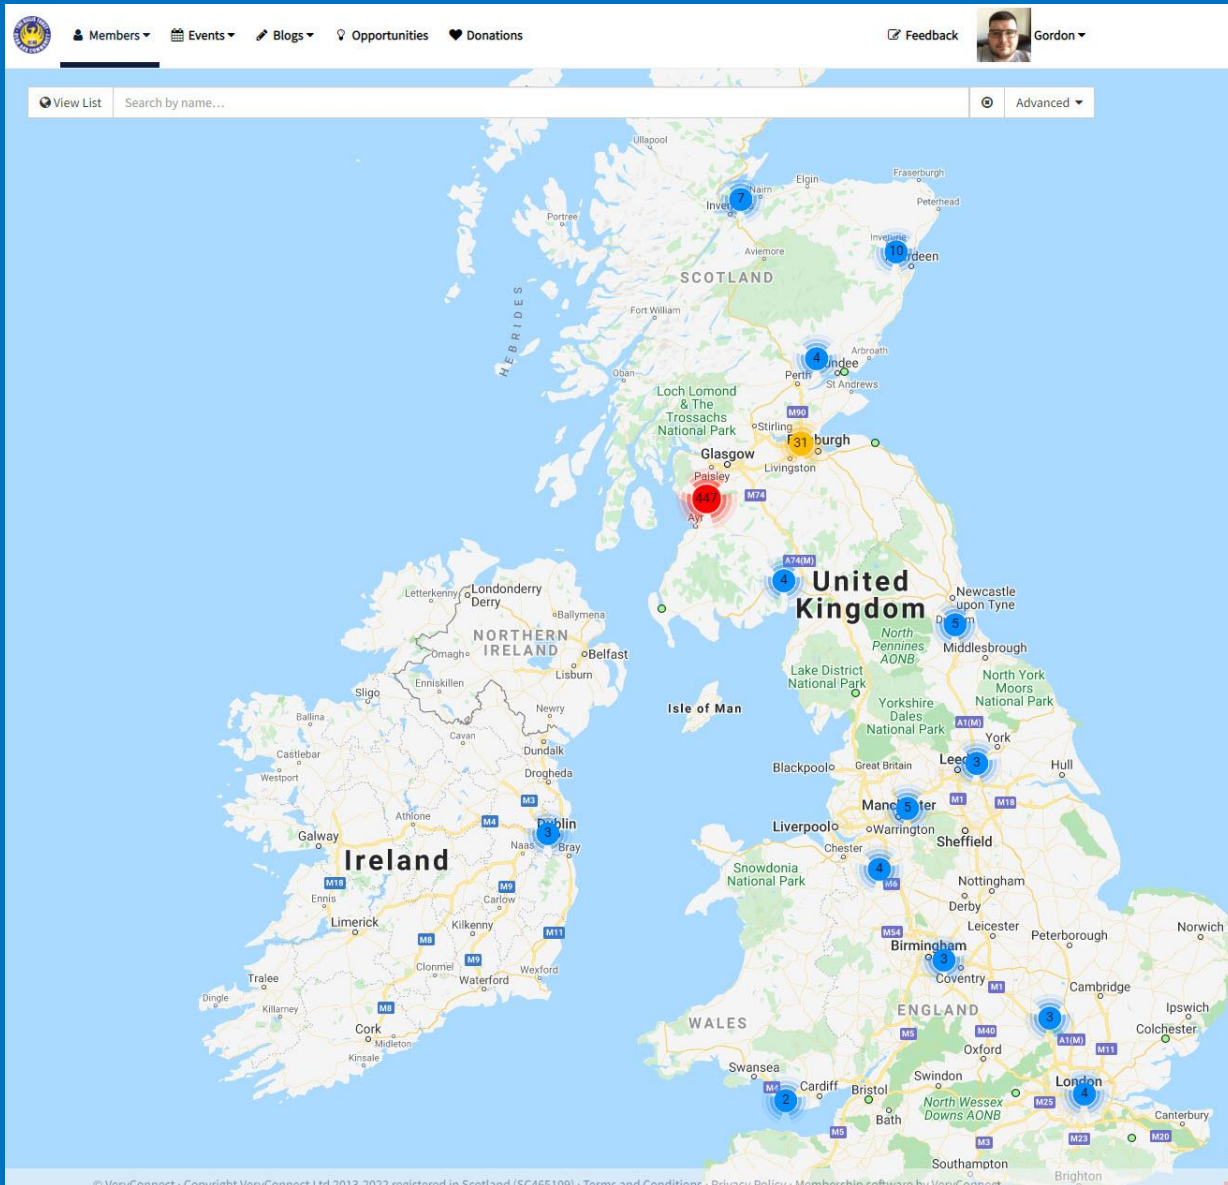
Members Events Blogs Opportunities Donations Feedback Gordon

View List Search by name… Advanced

Ullapool
7
Nairn
Elgin
Fraserburgh
Peterhead
Inver
Portree
Inverurie
10
rdeen
Aviemore
SCOTLAND
HEBRIDES
Fort William
Arbroath
4
undee
Oban
Perth
St Andrews
Loch Lomond & The Trossachs National Park
M90
Stirling
31
burgh
Glasgow
Livingston
Paisley
447
M74
Ayr
A74(M)
4
United Kingdom
Newcastle upon Tyne
Letterkenny
Londonderry Derry
Ballymena
NORTHERN IRELAND
5
Omagh
Belfast
North Pennines AONB
Middlesbrough
Lisburn
Enniskillen
Lake District National Park
North York Moors National Park
Sligo
Isle of Man
Newry
Ballina
Yorkshire Dales National Park
Cavan
A1(M)
Castlebar
Dundalk
York
Westport
3
Leed
Hull
Drogheda
Blackpool
Great Britain
M3
M1
M18
Athlone
5
Manc
ter
M4
Liverpool
Warrington
3
Galway
Dublin
Naas
Bray
Sheffield
Chester
Ireland
4
M6
Snowdonia National Park
M18
M9
Nottingham
Ennis
Carlow
Derby
Limerick
Kilkenny
M11
Leicester
Norwich
M8
M54
Peterborough
Birmingham
Clonmel
M9
3
Wexford
Coventry
Tralee
Waterford
M1
Cambridge
Dingle
Killarney
M8
ENGLAND
WALES
3
Ipswich
Cork
M40
Colchester
Midleton
M5
Kinsale
A1(M)
Oxford
M11
Swansea
M4
Cardiff
Bristol
Swindon
London
2
4
North Wessex Downs AONB
M25
Bath
Canterbury
M5
M3
M23
M20
Southampton
Brighton
© VeryConnect · Copyright VeryConnect Ltd 2013-2022 registered in Scotland (SC465109) · Terms and Conditions · Privacy Policy · Membership software by VeryConnect